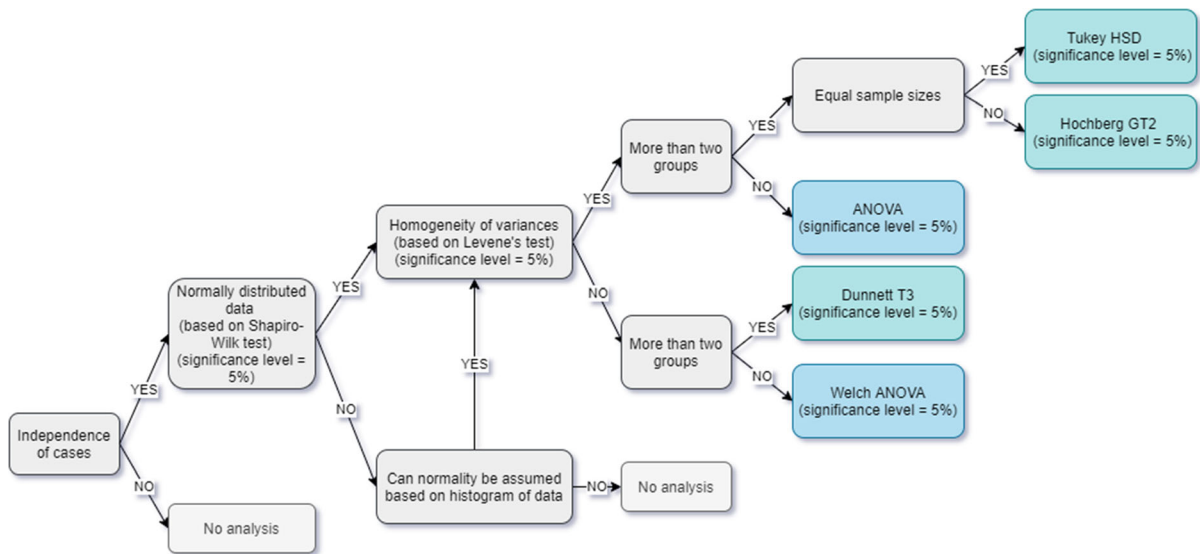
Independence of cases

YES

Normally distributed data (based on Shapiro-Wilk test) (significance level = 5%)

NO

No analysis

YES

Homogeneity of variances (based on Levene's test) (significance level = 5%)

NO

Can normality be assumed based on histogram of data

YES

NO

No analysis

YES

More than two groups

YES

Equal sample sizes

YES

Tukey HSD (significance level = 5%)

NO

Hochberg GT2 (significance level = 5%)

NO

ANOVA (significance level = 5%)

NO

More than two groups

YES

Dunnett T3 (significance level = 5%)

NO

Welch ANOVA (significance level = 5%)